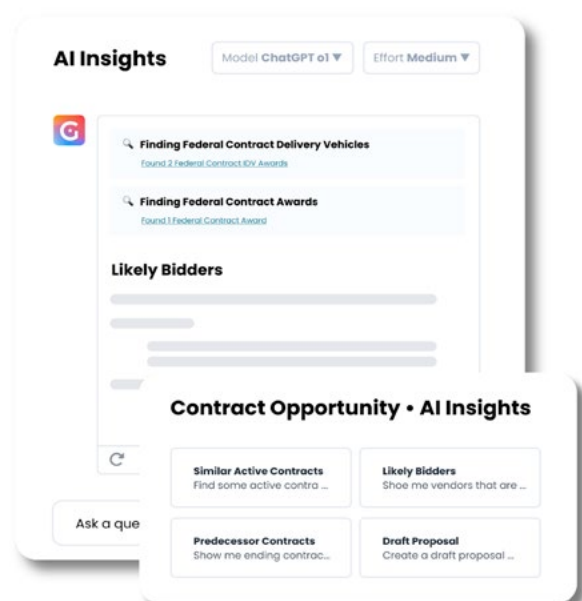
AI Insights

Model ChatGPT o1 ▼

Effort Medium ▼

Finding Federal Contract Delivery Vehicles

Found 2 Federal Contract IDV Awards

Finding Federal Contract Awards

Found 1 Federal Contract Award

Likely Bidders

Ask a que

Contract Opportunity • AI Insights

Similar Active Contracts
Find some active contra ...

Likely Bidders
Shoe me vendors that are ...

Predecessor Contracts
Show me ending contrac...

Draft Proposal
Create a draft proposal ...